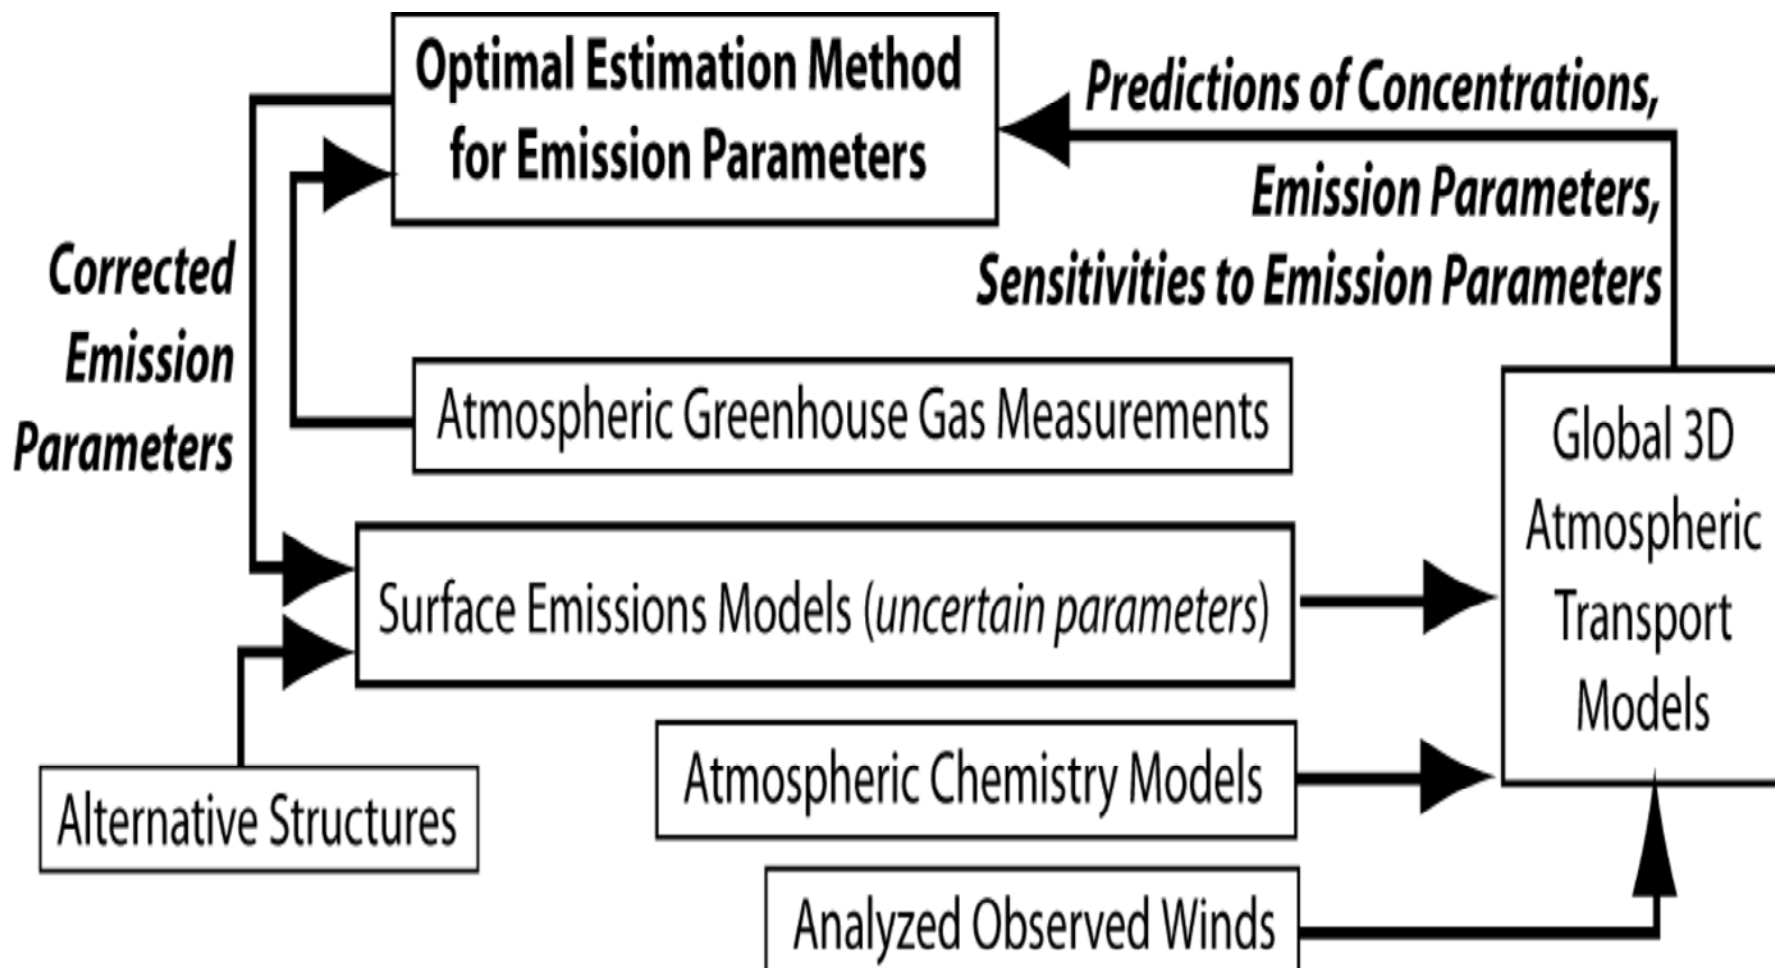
Optimal Estimation Method for Emission Parameters

Predictions of Concentrations, Emission Parameters, Sensitivities to Emission Parameters

Corrected Emission Parameters

Atmospheric Greenhouse Gas Measurements

Global 3D Atmospheric Transport Models

Surface Emissions Models (*uncertain parameters*)

Atmospheric Chemistry Models

Alternative Structures

Analyzed Observed Winds